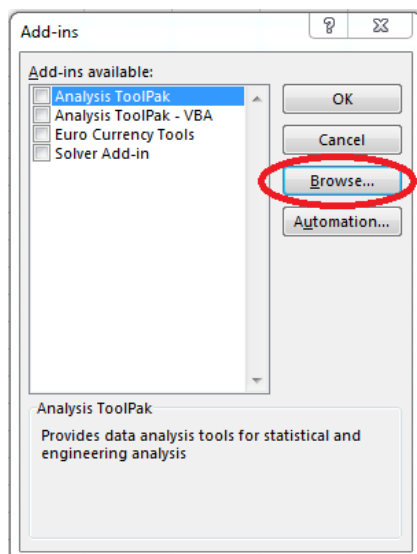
Add-ins

?

Add-ins available:

Analysis ToolPak
Analysis ToolPak - VBA
Euro Currency Tools
Solver Add-in

OK
Cancel
Browse...
Automation...

Analysis ToolPak

Provides data analysis tools for statistical and engineering analysis